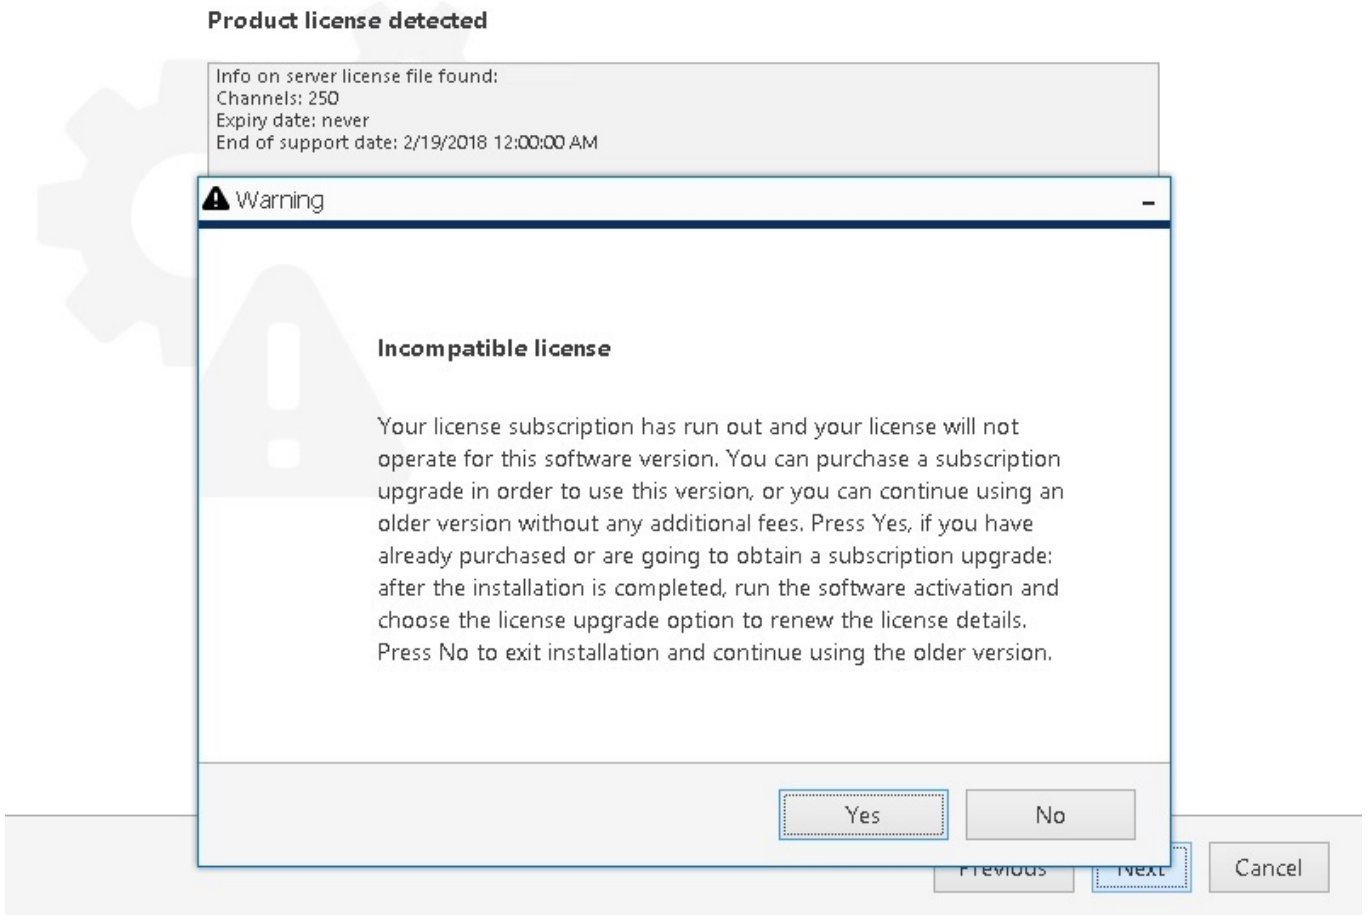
Product license detected

Info on server license file found:
Channels: 250
Expiry date: never
End of support date: 2/19/2018 12:00:00 AM

Warning

-

Incompatible license

Your license subscription has run out and your license will not operate for this software version. You can purchase a subscription upgrade in order to use this version, or you can continue using an older version without any additional fees. Press Yes, if you have already purchased or are going to obtain a subscription upgrade: after the installation is completed, run the software activation and choose the license upgrade option to renew the license details. Press No to exit installation and continue using the older version.

Yes

No

Previous

Next

Cancel